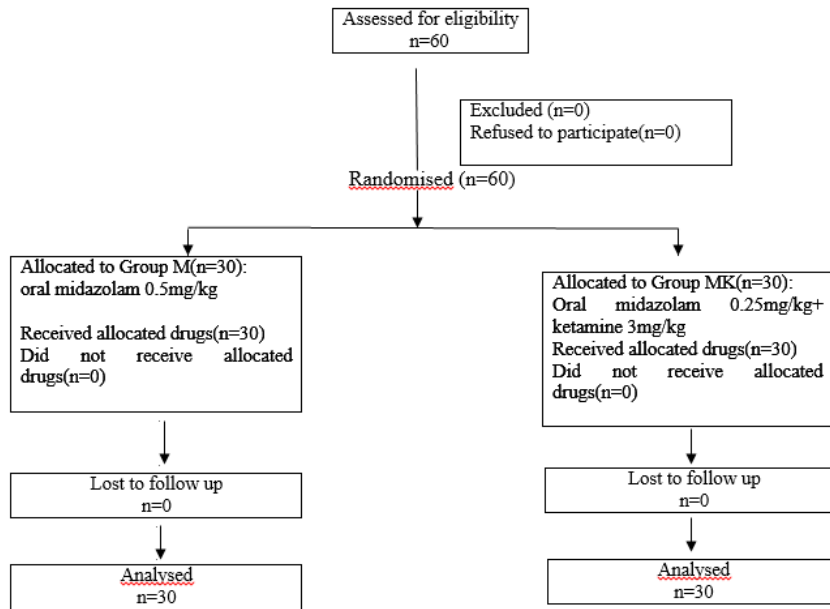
Assessed for eligibility
n=60

Excluded (n=0)
Refused to participate(n=0)

Randomised (n=60)

Allocated to Group M(n=30):
oral midazolam 0.5mg/kg

Received allocated drugs(n=30)
Did not receive allocated drugs(n=0)

Allocated to Group MK(n=30):
Oral midazolam 0.25mg/kg+ ketamine 3mg/kg
Received allocated drugs(n=30)
Did not receive allocated drugs(n=0)

Lost to follow up
n=0

Lost to follow up
n=0

Analysed
n=30

Analysed
n=30